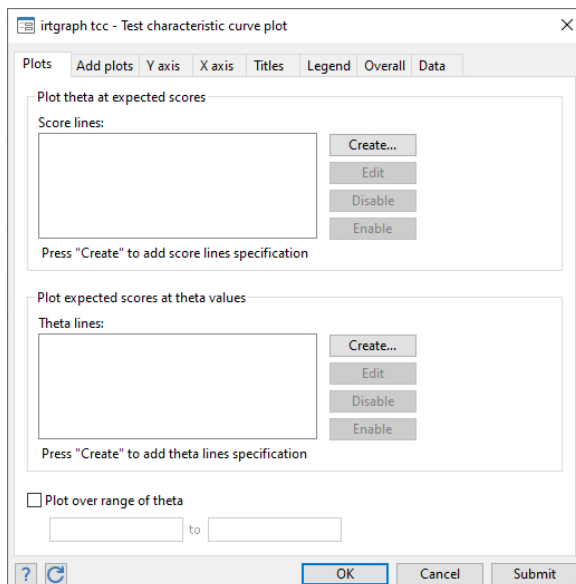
irtgraph tcc - Test characteristic curve plot

Plots | Add plots | Y axis | X axis | Titles | Legend | Overall | Data

Plot theta at expected scores

Score lines:

Create...
Edit
Disable
Enable

Press "Create" to add score lines specification

Plot expected scores at theta values

Theta lines:

Create...
Edit
Disable
Enable

Press "Create" to add theta lines specification

Plot over range of theta

to

?

OK | Cancel | Submit